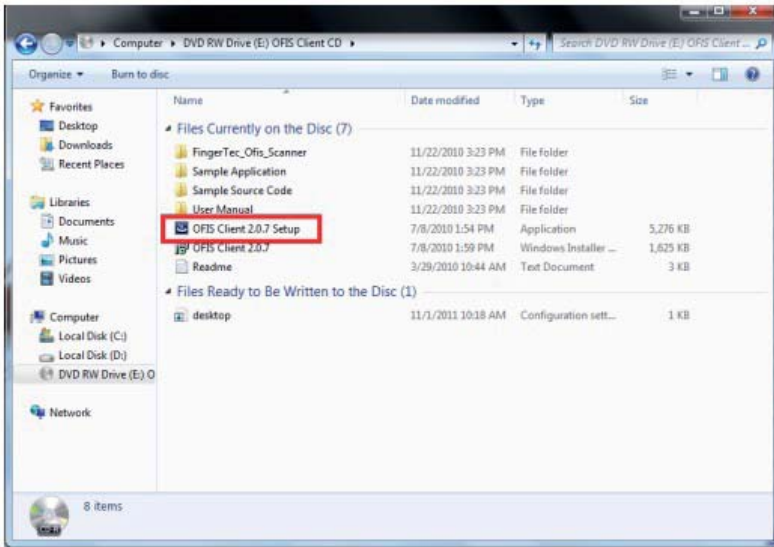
Computer ▸ DVD RW Drive (E:) OFIS Client CD ▸

Search DVD RW Drive (E:) OFIS Client ...

Organize ▾ Burn to disc

Favorites
Desktop
Downloads
Recent Places

Libraries
Documents
Music
Pictures
Videos

Computer
Local Disk (C:)
Local Disk (D:)
DVD RW Drive (E:) O

Network

| Name | Date modified | Type | Size |
|---|---|---|---|
| **Files Currently on the Disc (7)** | | | |
| FingerTec_Ofis_Scanner | 11/22/2010 3:23 PM | File folder | |
| Sample Application | 11/22/2010 3:23 PM | File folder | |
| Sample Source Code | 11/22/2010 3:23 PM | File folder | |
| User Manual | 11/22/2010 3:23 PM | File folder | |
| OFIS Client 2.0.7 Setup | 7/8/2010 1:54 PM | Application | 5,276 KB |
| OFIS Client 2.0.7 | 7/8/2010 1:59 PM | Windows Installer ... | 1,625 KB |
| Readme | 3/29/2010 10:44 AM | Text Document | 3 KB |
| **Files Ready to Be Written to the Disc (1)** | | | |
| desktop | 11/1/2011 10:18 AM | Configuration sett... | 1 KB |

8 items